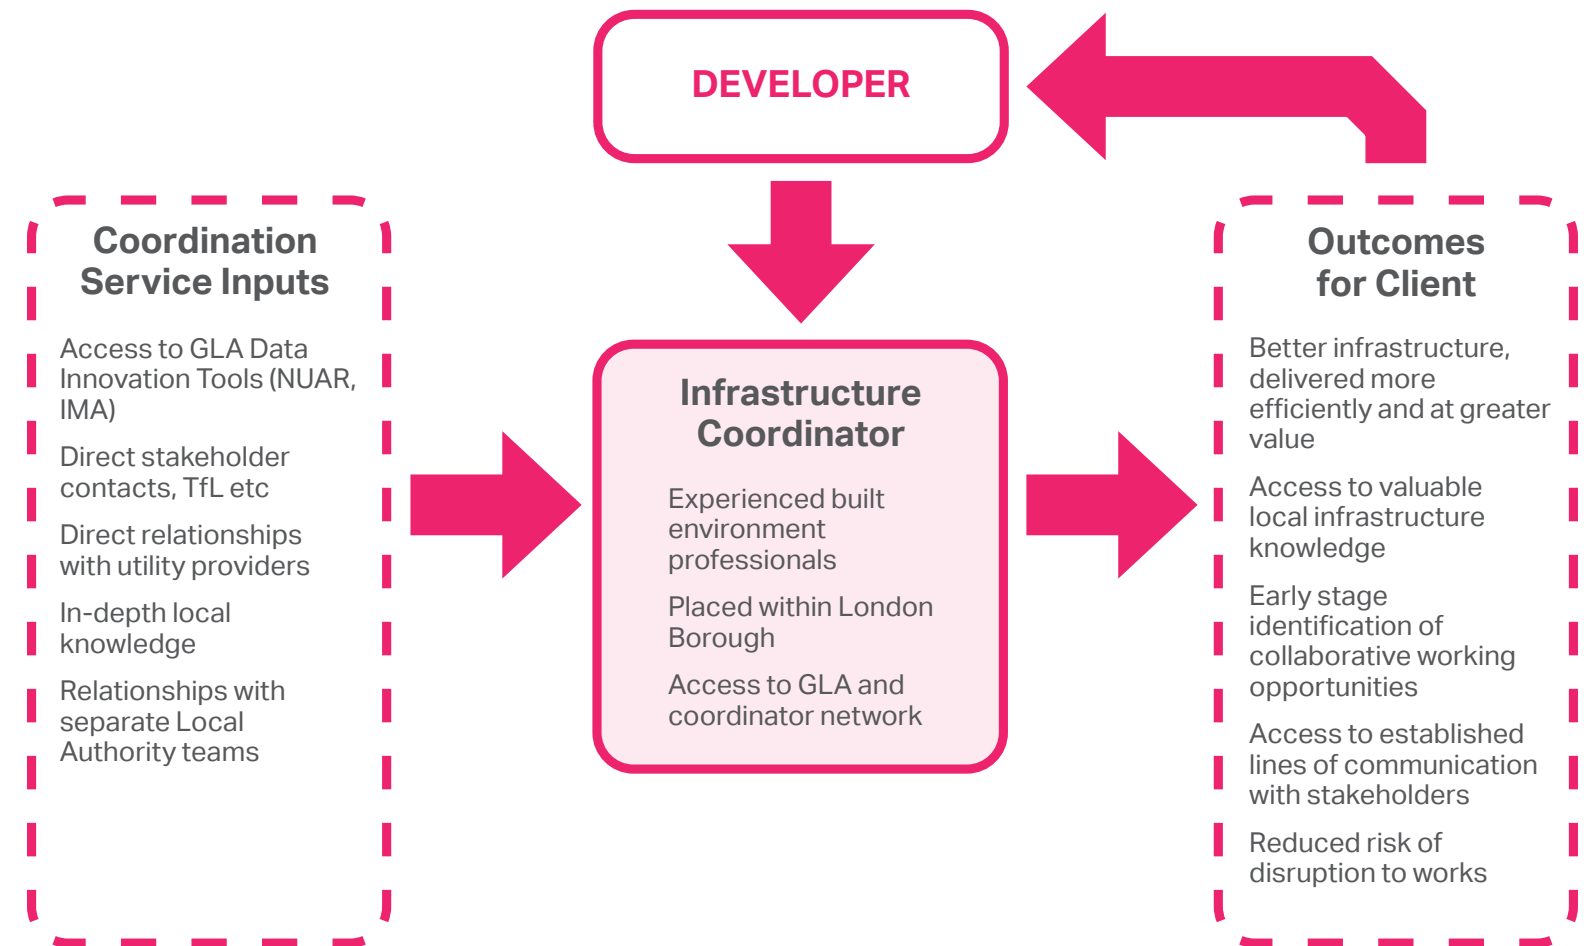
DEVELOPER

Coordination Service Inputs

Access to GLA Data Innovation Tools (NUAR, IMA)

Direct stakeholder contacts, TfL etc

Direct relationships with utility providers

In-depth local knowledge

Relationships with separate Local Authority teams

Infrastructure Coordinator

Experienced built environment professionals

Placed within London Borough

Access to GLA and coordinator network

Outcomes for Client

Better infrastructure, delivered more efficiently and at greater value

Access to valuable local infrastructure knowledge

Early stage identification of collaborative working opportunities

Access to established lines of communication with stakeholders

Reduced risk of disruption to works